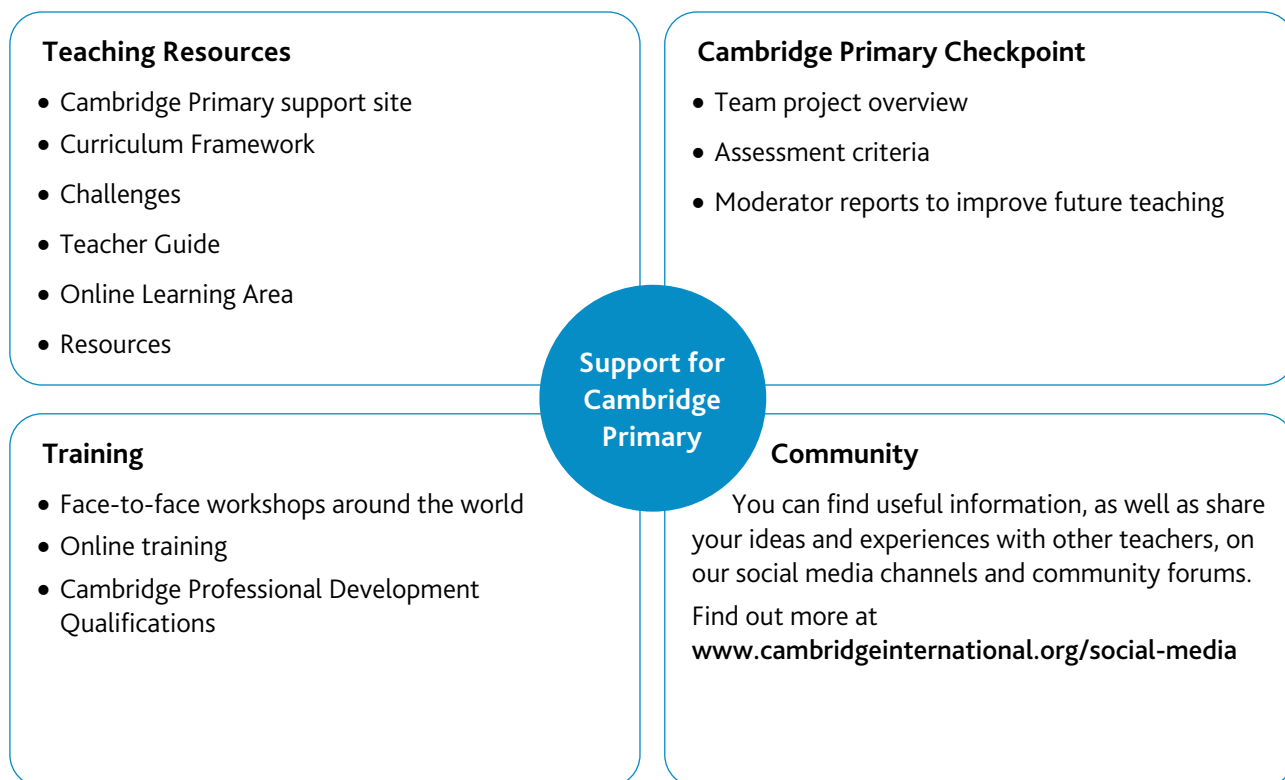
**Teaching Resources**

- Cambridge Primary support site
- Curriculum Framework
- Challenges
- Teacher Guide
- Online Learning Area
- Resources

**Cambridge Primary Checkpoint**

- Team project overview
- Assessment criteria
- Moderator reports to improve future teaching

**Support for Cambridge Primary**

**Training**

- Face-to-face workshops around the world
- Online training
- Cambridge Professional Development Qualifications

**Community**

You can find useful information, as well as share your ideas and experiences with other teachers, on our social media channels and community forums.

Find out more at **www.cambridgeinternational.org/social-media**